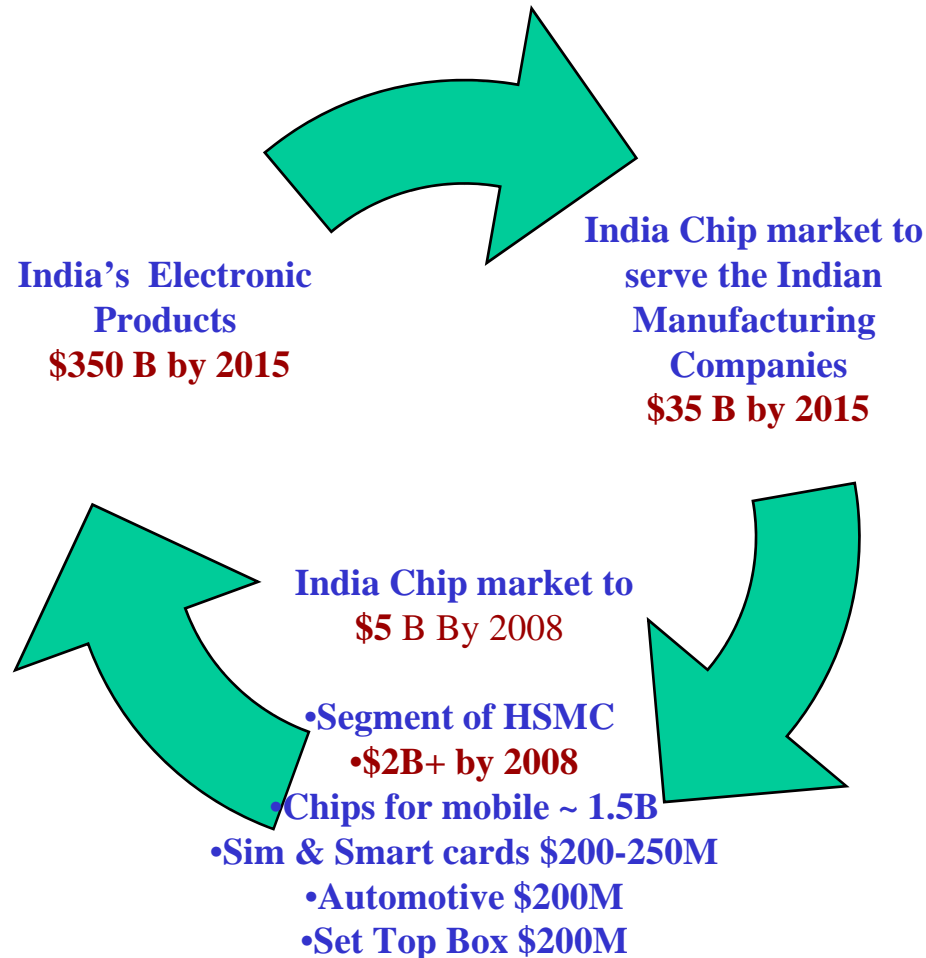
India's Electronic Products
$350 B by 2015

India Chip market to serve the Indian Manufacturing Companies
$35 B by 2015

India Chip market to
$5 B By 2008

•Segment of HSMC
•$2B+ by 2008
•Chips for mobile ~ 1.5B
•Sim & Smart cards $200-250M
•Automotive $200M
•Set Top Box $200M